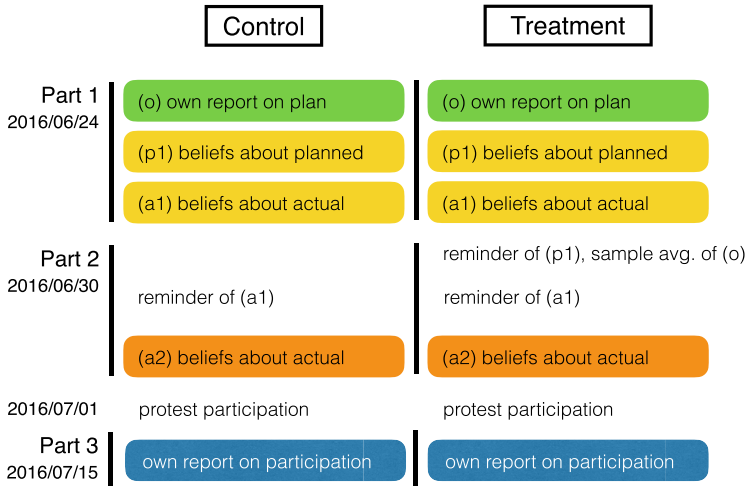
Control

Treatment

Part 1
2016/06/24

(o) own report on plan

(p1) beliefs about planned

(a1) beliefs about actual

(o) own report on plan

(p1) beliefs about planned

(a1) beliefs about actual

Part 2
2016/06/30

reminder of (a1)

(a2) beliefs about actual

reminder of (p1), sample avg. of (o)

reminder of (a1)

(a2) beliefs about actual

2016/07/01

protest participation

protest participation

Part 3
2016/07/15

own report on participation

own report on participation